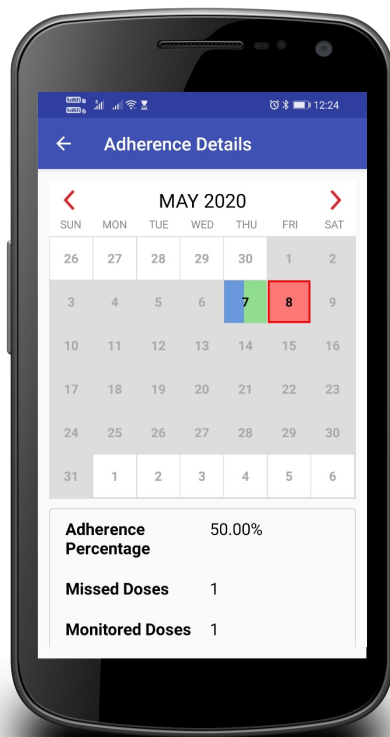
12:24

←  Adherence Details

<  MAY 2020  >

| SUN | MON | TUE | WED | THU | FRI | SAT |
|---|---|---|---|---|---|---|
| 26 | 27 | 28 | 29 | 30 | 1 | 2 |
| 3 | 4 | 5 | 6 | 7 | 8 | 9 |
| 10 | 11 | 12 | 13 | 14 | 15 | 16 |
| 17 | 18 | 19 | 20 | 21 | 22 | 23 |
| 24 | 25 | 26 | 27 | 28 | 29 | 30 |
| 31 | 1 | 2 | 3 | 4 | 5 | 6 |

Adherence Percentage 50.00%

Missed Doses 1

Monitored Doses 1